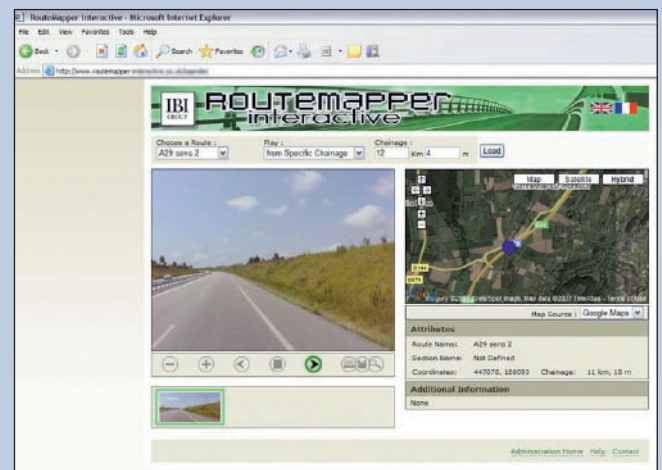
RouteMapper Interactive - Microsoft Internet Explorer

File Edit View Favorites Tools Help

Back Search Favorites

Address http://www.routemapper-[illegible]

IBI GROUP ROUTEMAPPER interactive

Choose a Route : A29 sens 2

Play : from Specific Chainage

Chainage : 12 km 4 m

Load

Map Satellite Hybrid

Imagery ©2007 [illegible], Map data ©2007 Tele Atlas - Terms of Use

Map Source : Google Maps

Attributes

| | |
|---|---|
| Route Name: | A29 sens 2 |
| Section Name: | Not Defined |
| Coordinates: | 447078, 188093 Chainage: 11 km, 18 m |

Additional Information

None

Administration Home Help Contact